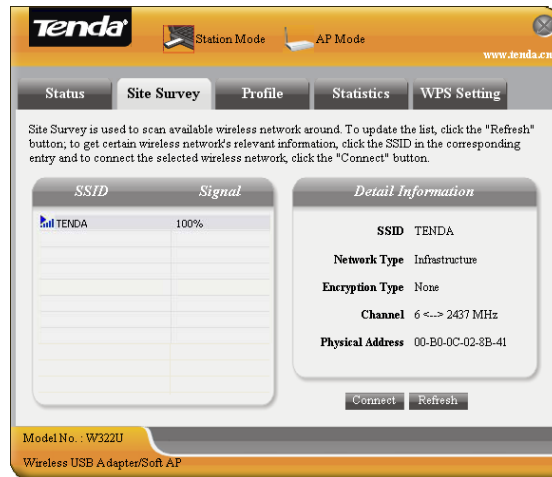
Tenda®

Station Mode

AP Mode

www.tenda.cn

Status

Site Survey

Profile

Statistics

WPS Setting

Site Survey is used to scan available wireless network around. To update the list, click the "Refresh" button; to get certain wireless network's relevant information, click the SSID in the corresponding entry and to connect the selected wireless network, click the "Connect" button.

| SSID | Signal |
|---|---|
| TENDA | 100% |

Detail Information

SSID TENDA

Network Type Infrastructure

Encryption Type None

Channel 6 <--> 2437 MHz

Physical Address 00-B0-0C-02-8B-41

Connect

Refresh

Model No. : W322U

Wireless USB Adapter/Soft AP